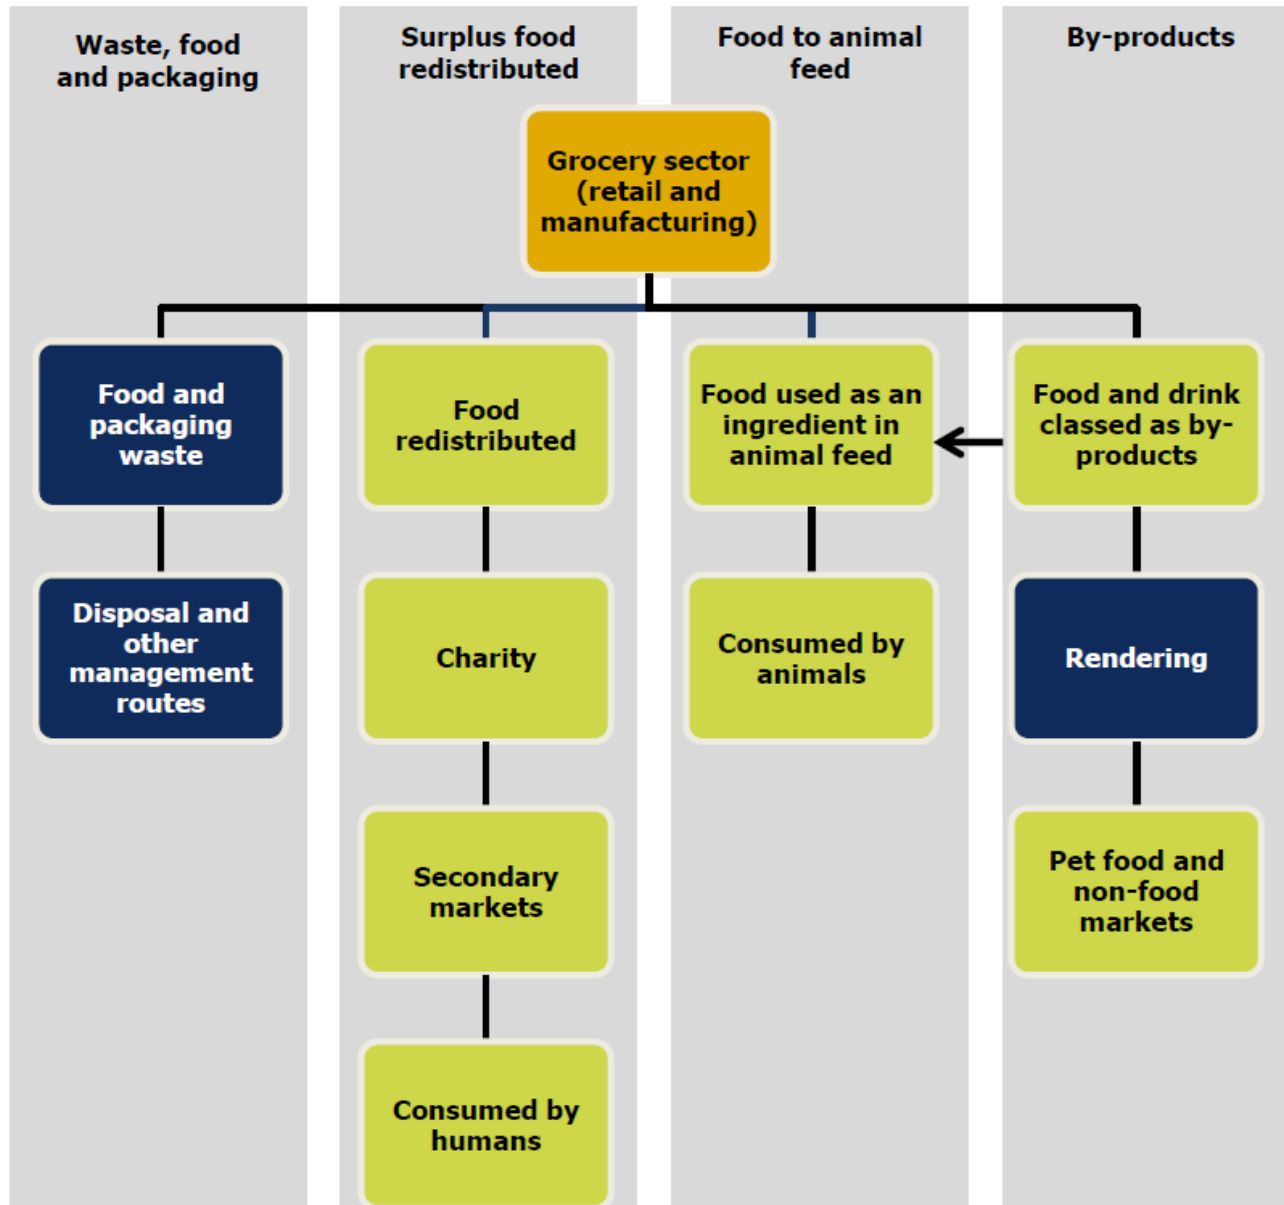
Waste, food and packaging

Surplus food redistributed

Food to animal feed

By-products

Grocery sector (retail and manufacturing)

Food and packaging waste

Disposal and other management routes

Food redistributed

Charity

Secondary markets

Consumed by humans

Food used as an ingredient in animal feed

Consumed by animals

Food and drink classed as by-products

Rendering

Pet food and non-food markets